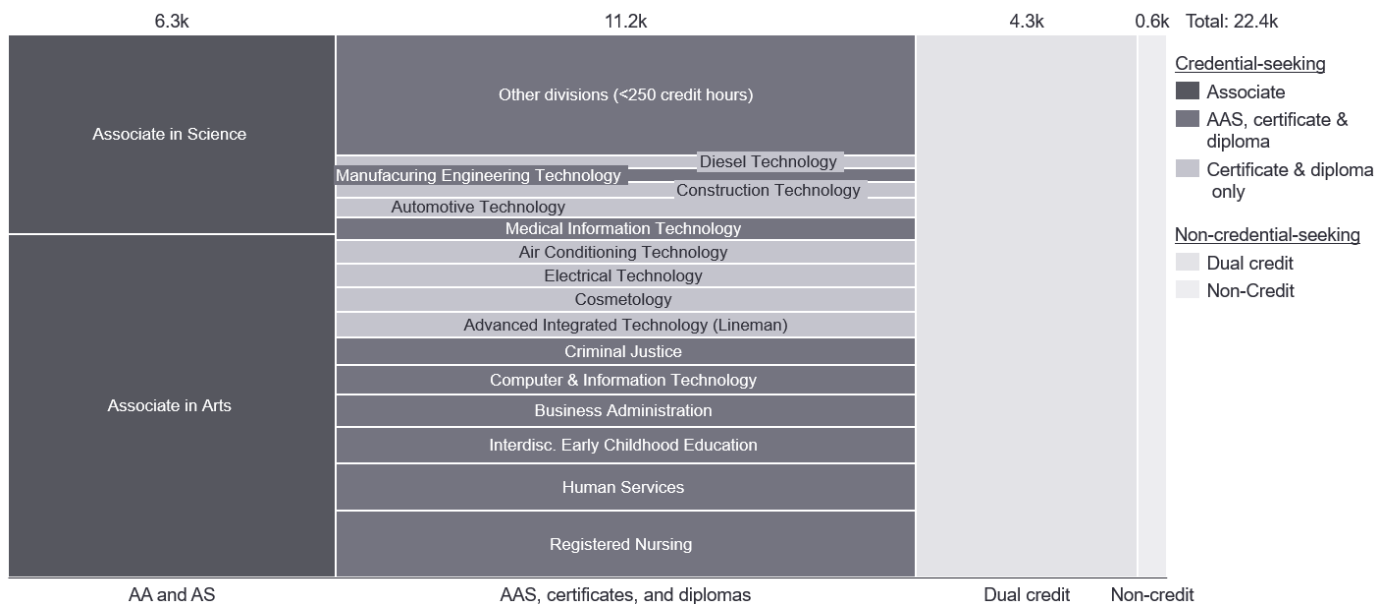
6.3k 11.2k 4.3k 0.6k Total: 22.4k

Associate in Science

Associate in Arts

Other divisions (<250 credit hours)

Diesel Technology

Manufacuring Engineering Technology

Construction Technology

Automotive Technology

Medical Information Technology

Air Conditioning Technology

Electrical Technology

Cosmetology

Advanced Integrated Technology (Lineman)

Criminal Justice

Computer & Information Technology

Business Administration

Interdisc. Early Childhood Education

Human Services

Registered Nursing

Credential-seeking
Associate
AAS, certificate & diploma
Certificate & diploma only

Non-credential-seeking
Dual credit
Non-Credit

AA and AS

AAS, certificates, and diplomas

Dual credit

Non-credit